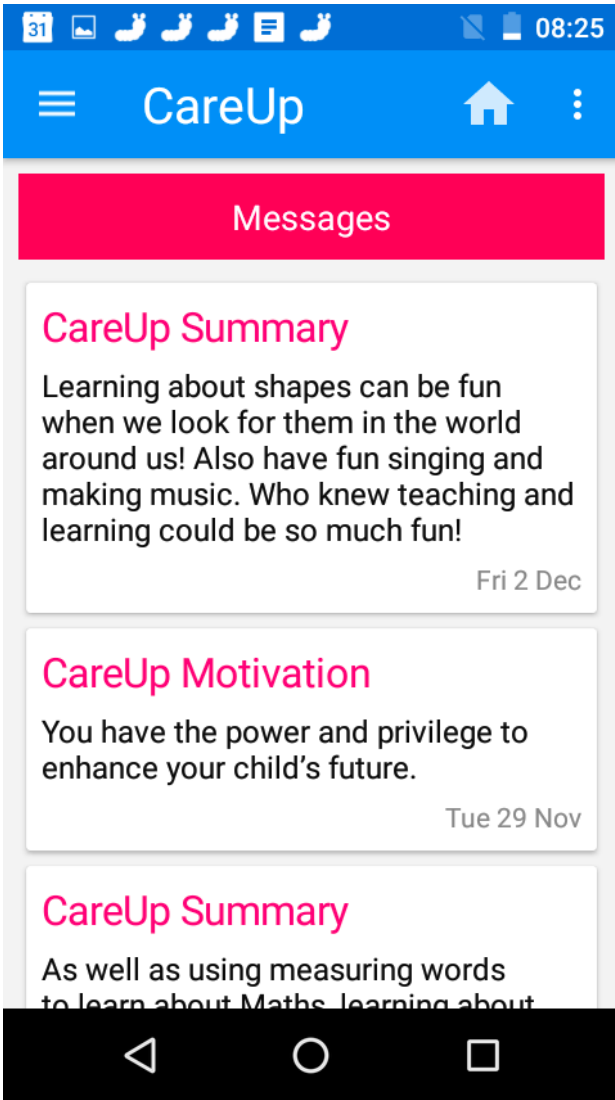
31 08:25

CareUp

Messages

CareUp Summary

Learning about shapes can be fun when we look for them in the world around us! Also have fun singing and making music. Who knew teaching and learning could be so much fun!

Fri 2 Dec

CareUp Motivation

You have the power and privilege to enhance your child's future.

Tue 29 Nov

CareUp Summary

As well as using measuring words to learn about Maths, learning about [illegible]